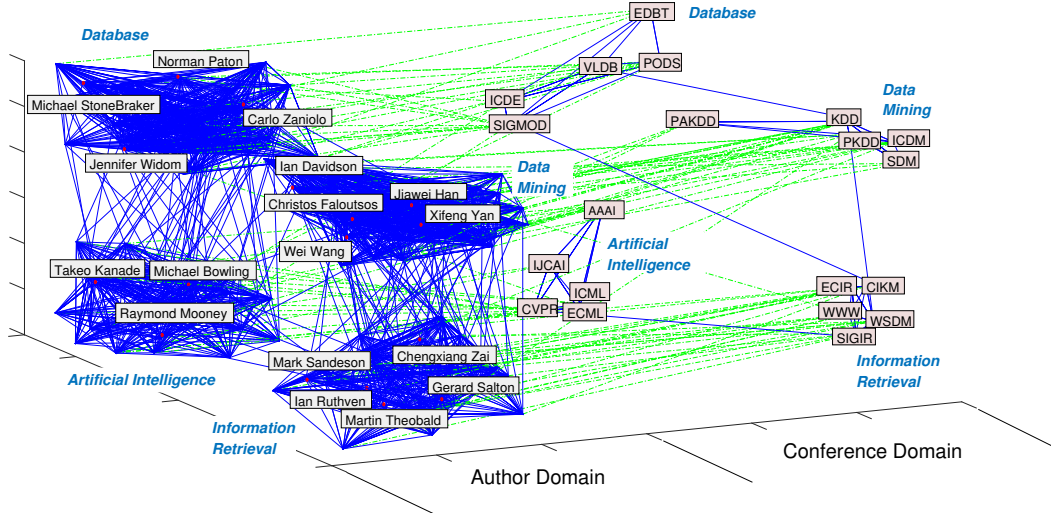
Database

Norman Paton

Michael StoneBraker

Carlo Zaniolo

Jennifer Widom

Ian Davidson

Data Mining

Jiawei Han

Christos Faloutsos

Xifeng Yan

Wei Wang

Takeo Kanade

Michael Bowling

Raymond Mooney

Mark Sandeson

Chengxiang Zai

Gerard Salton

Ian Ruthven

Martin Theobald

Artificial Intelligence

Information Retrieval

EDBT

Database

VLDB

PODS

ICDE

SIGMOD

PAKDD

KDD

Data Mining

PKDD

ICDM

SDM

AAAI

Artificial Intelligence

IJCAI

ICML

CVPR

ECML

ECIR

CIKM

WWW

WSDM

SIGIR

Information Retrieval

Author Domain

Conference Domain